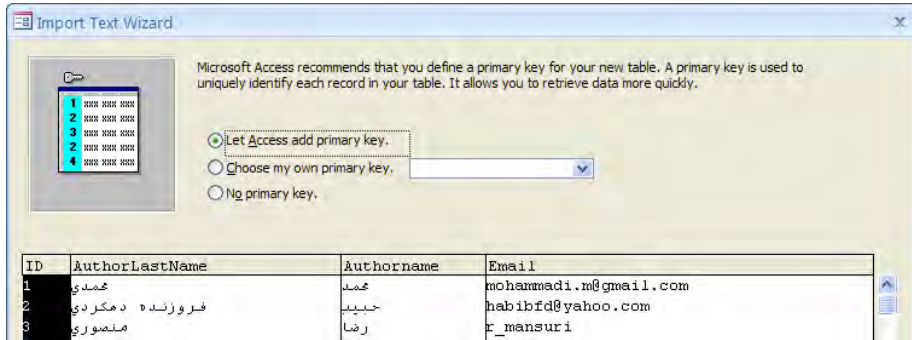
Import Text Wizard

Microsoft Access recommends that you define a primary key for your new table. A primary key is used to uniquely identify each record in your table. It allows you to retrieve data more quickly.

1 2 3 2 4

Let Access add primary key.
Choose my own primary key.
No primary key.

| ID | AuthorLastName | Authorname | Email |
|---|---|---|---|
| 1 | محمدي | محمد | mohammadi.m@gmail.com |
| 2 | فروزنده دهكردي | حبيب | habibfd@yahoo.com |
| 3 | منصوري | رضا | r_mansuri |